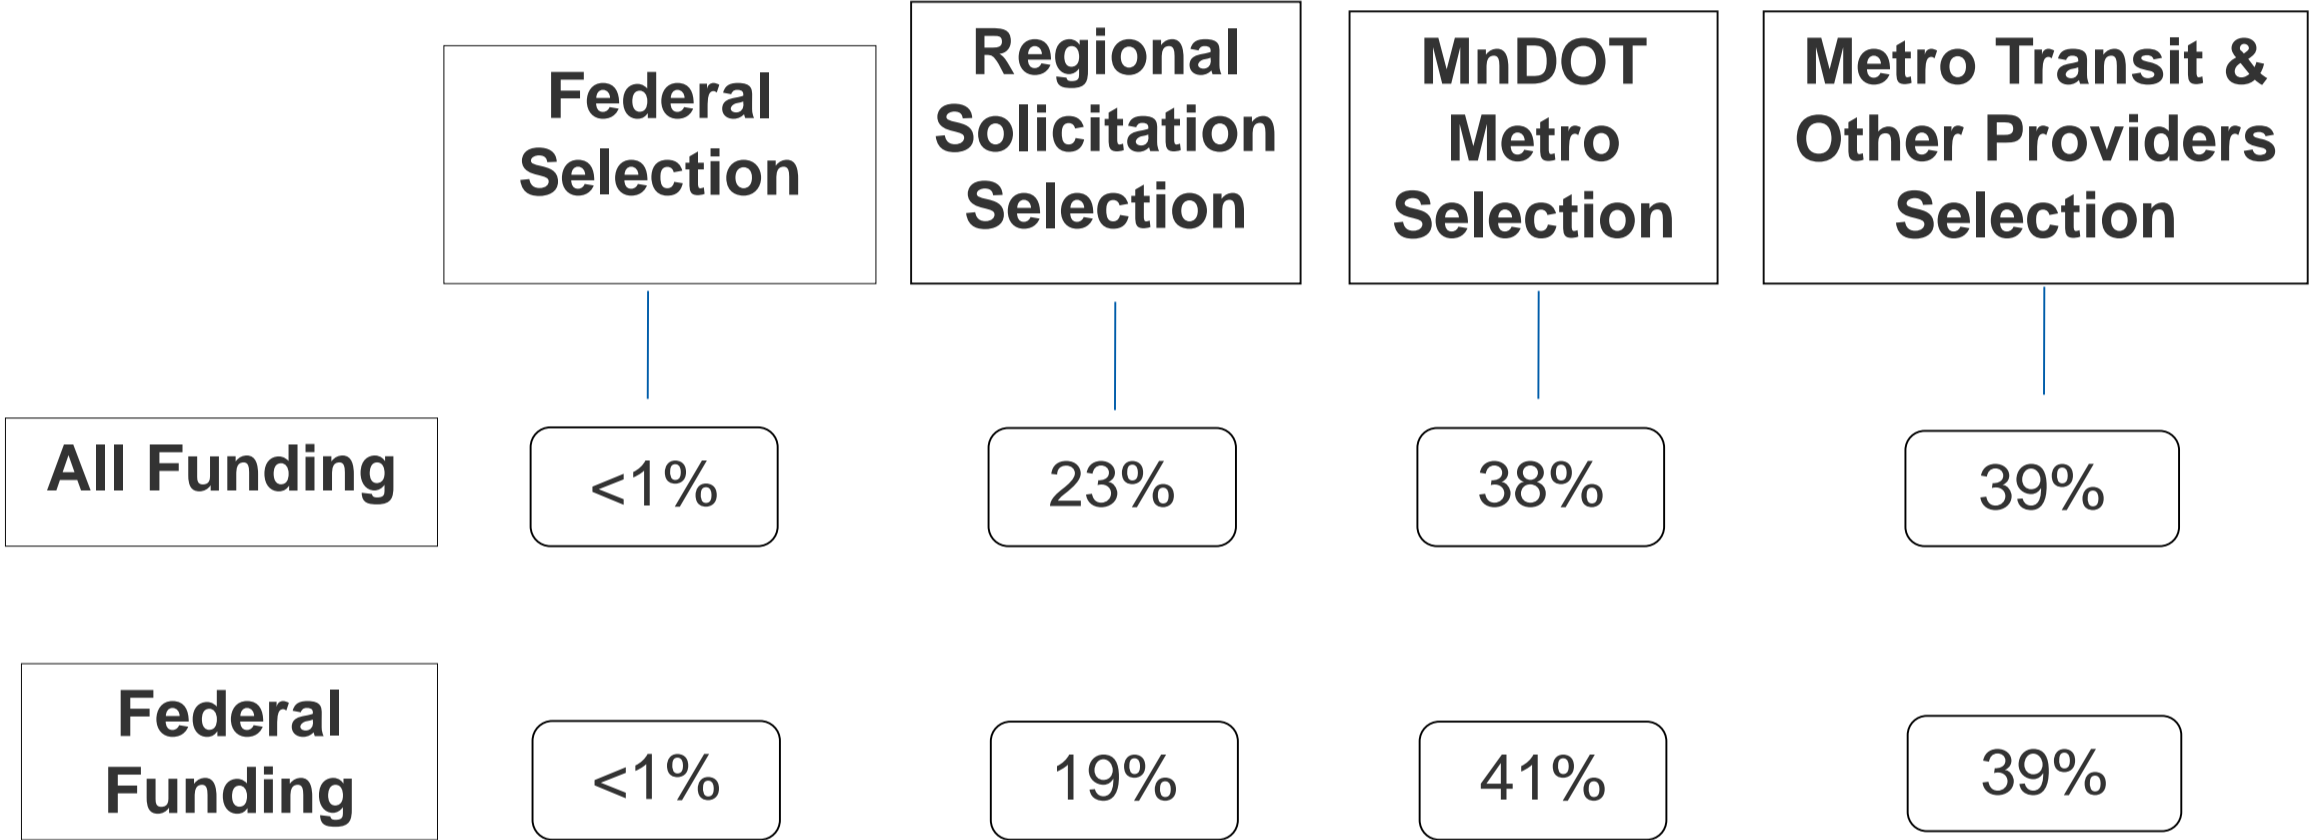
| | Federal Selection | Regional Solicitation Selection | MnDOT Metro Selection | Metro Transit & Other Providers Selection |
|---|---|---|---|---|
| All Funding | <1% | 23% | 38% | 39% |
| Federal Funding | <1% | 19% | 41% | 39% |